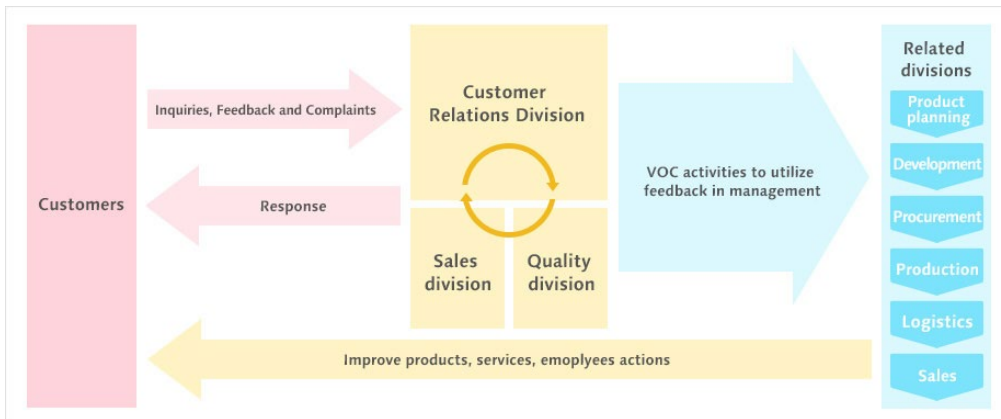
Customers

Inquiries, Feedback and Complaints

Response

Customer Relations Division

Sales division

Quality division

VOC activities to utilize feedback in management

Related divisions

Product planning

Development

Procurement

Production

Logistics

Sales

Improve products, services, emoplyees actions